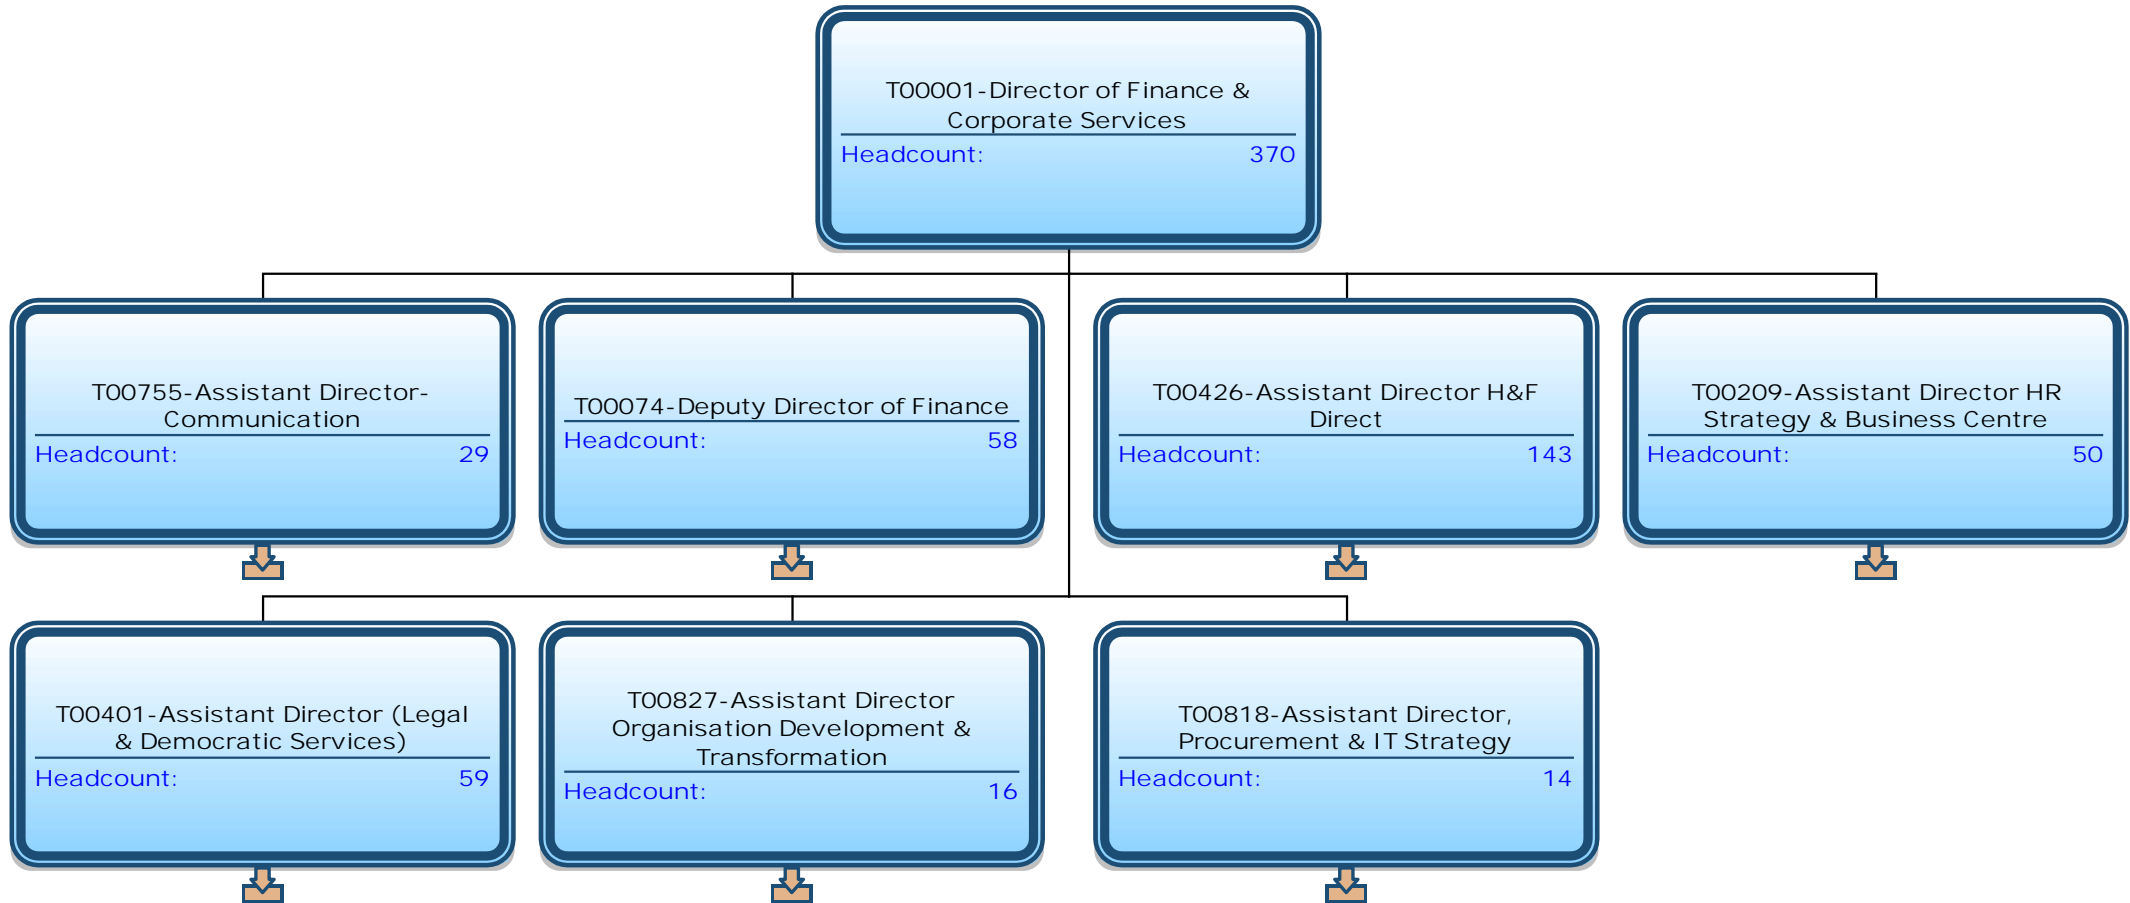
T00001-Director of Finance & Corporate Services
Headcount: 370

T00755-Assistant Director-Communication
Headcount: 29

T00074-Deputy Director of Finance
Headcount: 58

T00426-Assistant Director H&F Direct
Headcount: 143

T00209-Assistant Director HR Strategy & Business Centre
Headcount: 50

T00401-Assistant Director (Legal & Democratic Services)
Headcount: 59

T00827-Assistant Director Organisation Development & Transformation
Headcount: 16

T00818-Assistant Director, Procurement & IT Strategy
Headcount: 14